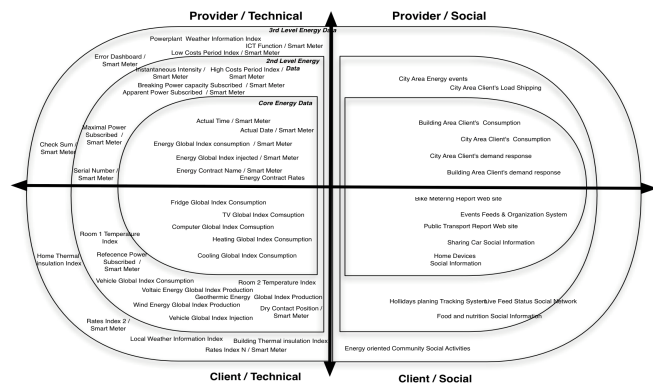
Provider / Technical

Provider / Social

3rd Level Energy Data

Powerplant Weather Information Index

ICT Function / Smart Meter

Low Costs Period Index / Smart Meter

Error Dashboard / Smart Meter

2nd Level Energy Data

Instantaneous Intensity / Smart Meter

High Costs Period Index / Smart Meter

Breaking Power capacity Subscribed / Smart Meter

Apparent Power Subscribed / Smart Meter

Core Energy Data

Maximal Power Subscribed / Smart Meter

Actual Time / Smart Meter

Actual Date / Smart Meter

Check Sum / Smart Meter

Energy Global Index consumption / Smart Meter

Energy Global Index injected / Smart Meter

Serial Number / Smart Meter

Energy Contract Name / Smart Meter

Energy Contract Rates

Fridge Global Index Consumption

TV Global Index Comsuption

Computer Global Index Consumption

Room 1 Temperature Index

Heating Global Index Consumption

Home Thermal Insulation Index

Refecence Power Subscribed / Smart Meter

Cooling Global Index Consumption

Vehicle Global Index Consumption

Room 2 Temperature Index

Voltaic Energy Global Index Production

Geothermic Energy Global Index Production

Wind Energy Global Index Production

Dry Contact Position / Smart Meter

Vehicle Global Index Injection

Rates Index 2 / Smart Meter

Local Weather Information Index

Building Thermal insulation Index

Rates Index N / Smart Meter

City Area Energy events

City Area Client's Load Shipping

Building Area Client's Consumption

City Area Client's Consumption

City Area Client's demand response

Building Area Client's demand response

Bike Metering Report Web site

Events Feeds & Organization System

Public Transport Report Web site

Sharing Car Social Information

Home Devices Social Information

Hollidays planing Tracking System

Live Feed Status Social Network

Food and nutrition Social Information

Energy oriented Community Social Activities

Client / Technical

Client / Social